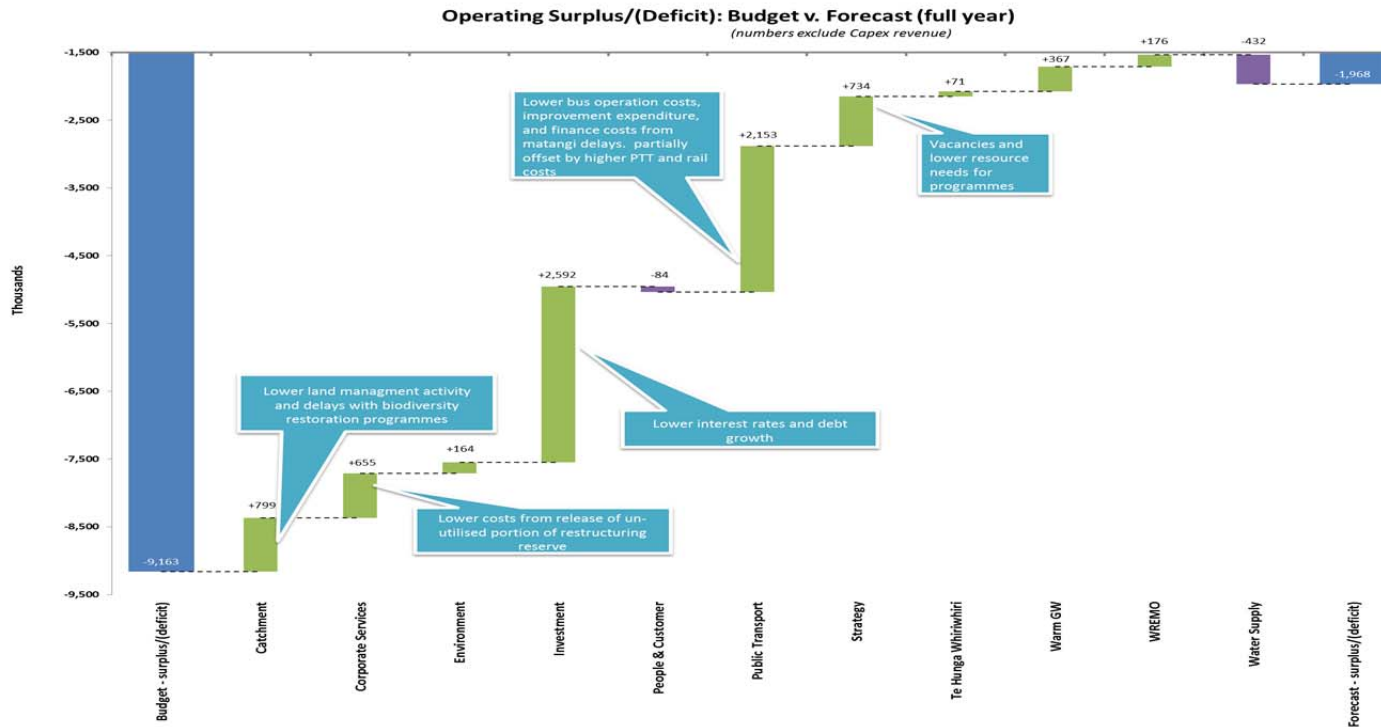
Operating Surplus/(Deficit): Budget v. Forecast (full year)
(numbers exclude Capex revenue)

Thousands

-1,500
-2,500
-3,500
-4,500
-5,500
-6,500
-7,500
-8,500
-9,500

-9,163
+799
+655
+164
+2,592
-84
+2,153
+734
+71
+367
+176
-432
-1,968

Lower bus operation costs, improvement expenditure, and finance costs from matangi delays. partially offset by higher PTT and rail costs

Vacancies and lower resource needs for programmes

Lower land managment activity and delays with biodiversity restoration programmes

Lower interest rates and debt growth

Lower costs from release of un-utilised portion of restructuring reserve

Budget - surplus/(deficit)
Catchment
Corporate Services
Environment
Investment
People & Customer
Public Transport
Strategy
Te Hunga Whiriwhiri
Warm GW
WREMO
Water Supply
Forecast - surplus/(deficit)